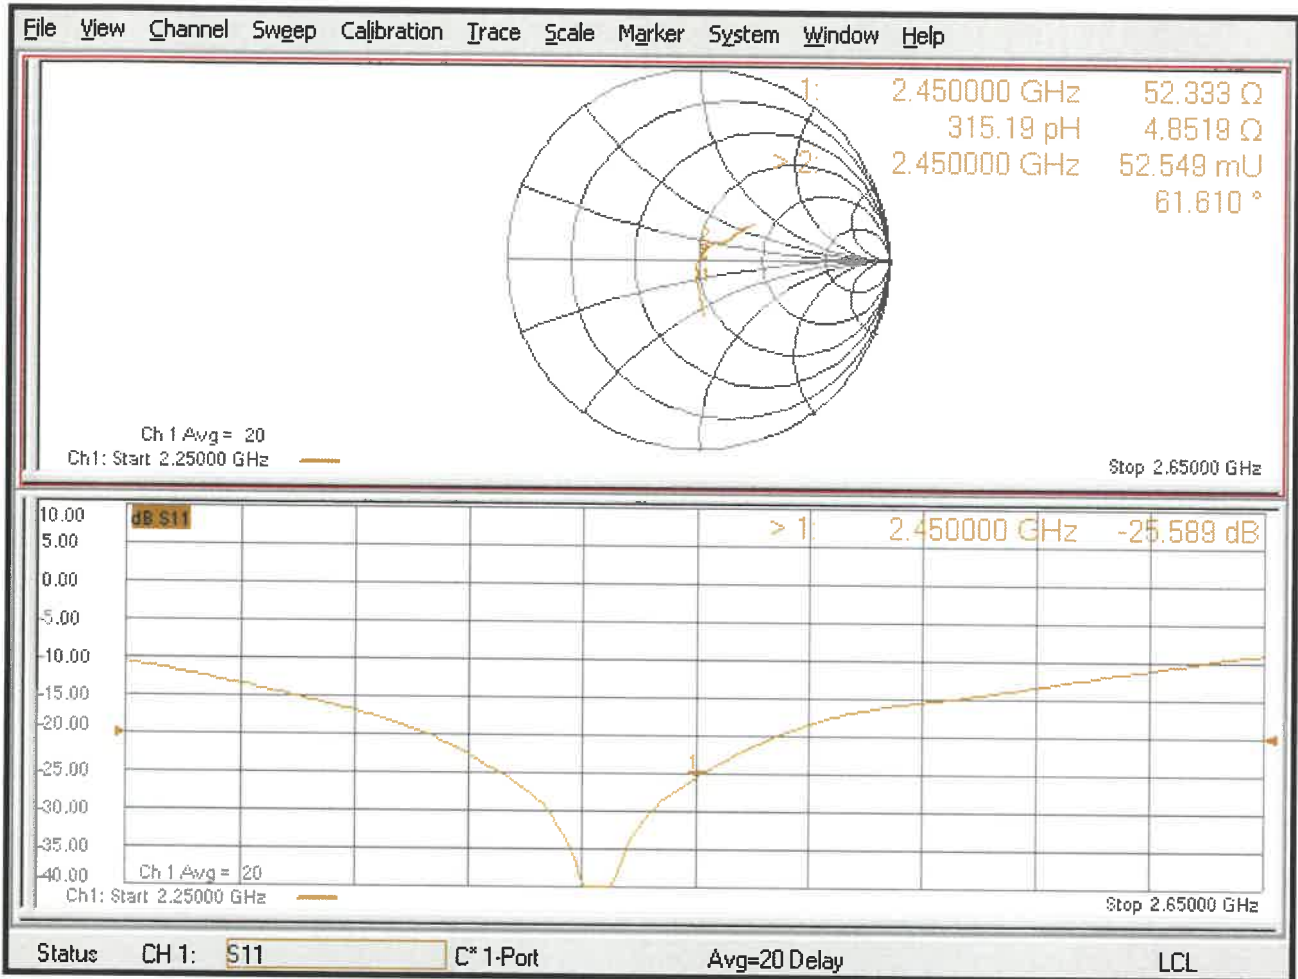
File View Channel Sweep Calibration Trace Scale Marker System Window Help

1: 2.450000 GHz 52.333 Ω
315.19 pH 4.8519 Ω
>2: 2.450000 GHz 52.549 mU
61.610 °

1

Ch 1 Avg = 20
Ch1: Start 2.25000 GHz
Stop 2.65000 GHz

10.00
5.00
0.00
-5.00
-10.00
-15.00
-20.00
-25.00
-30.00
-35.00
-40.00

dB S11

> 1 2.450000 GHz -25.589 dB

1

Ch 1 Avg = 20
Ch1: Start 2.25000 GHz
Stop 2.65000 GHz

Status CH 1: S11 C* 1-Port Avg=20 Delay LCL